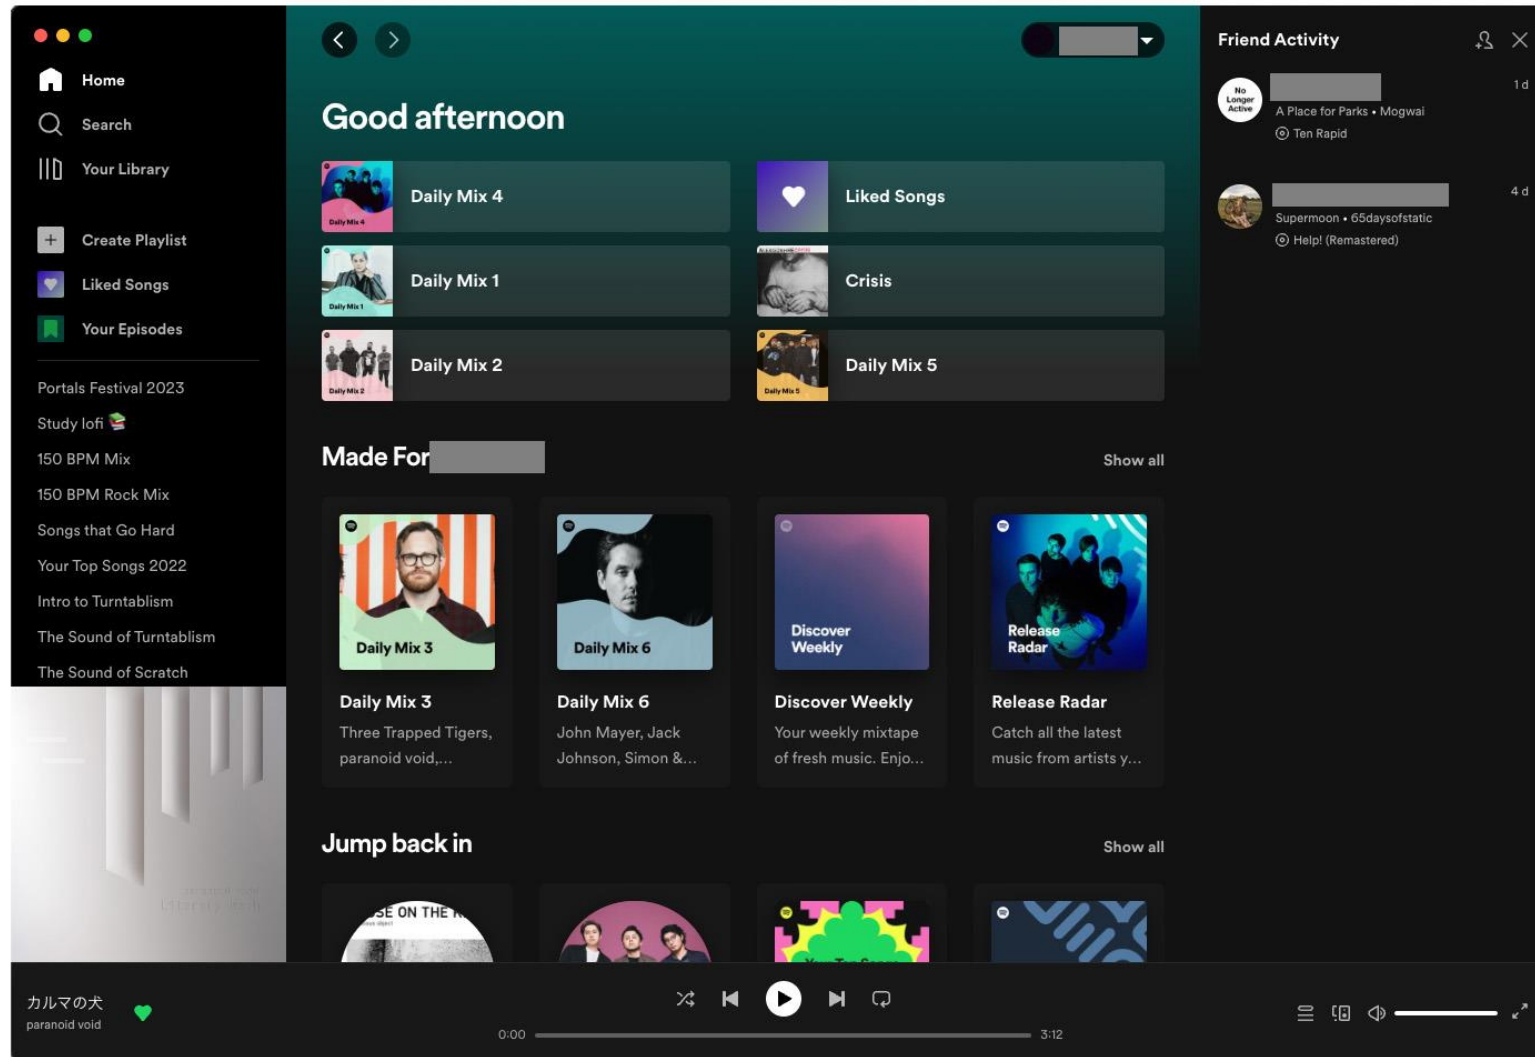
Home
Search
Your Library
Create Playlist
Liked Songs
Your Episodes
Portals Festival 2023
Study lofi 📚
150 BPM Mix
150 BPM Rock Mix
Songs that Go Hard
Your Top Songs 2022
Intro to Turntablism
The Sound of Turntablism
The Sound of Scratch

Good afternoon

Daily Mix 4
Liked Songs
Daily Mix 1
Crisis
Daily Mix 2
Daily Mix 5

Made For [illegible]
Show all

Daily Mix 3
Daily Mix 3
Three Trapped Tigers, paranoid void,...

Daily Mix 6
Daily Mix 6
John Mayer, Jack Johnson, Simon &...

Discover Weekly
Discover Weekly
Your weekly mixtape of fresh music. Enjo...

Release Radar
Release Radar
Catch all the latest music from artists y...

Jump back in
Show all

Friend Activity
No Longer Active
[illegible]
1 d
A Place for Parks • Mogwai
Ten Rapid
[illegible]
4 d
Supermoon • 65daysofstatic
Help! (Remastered)

カルマの犬
paranoid void
0:00
3:12